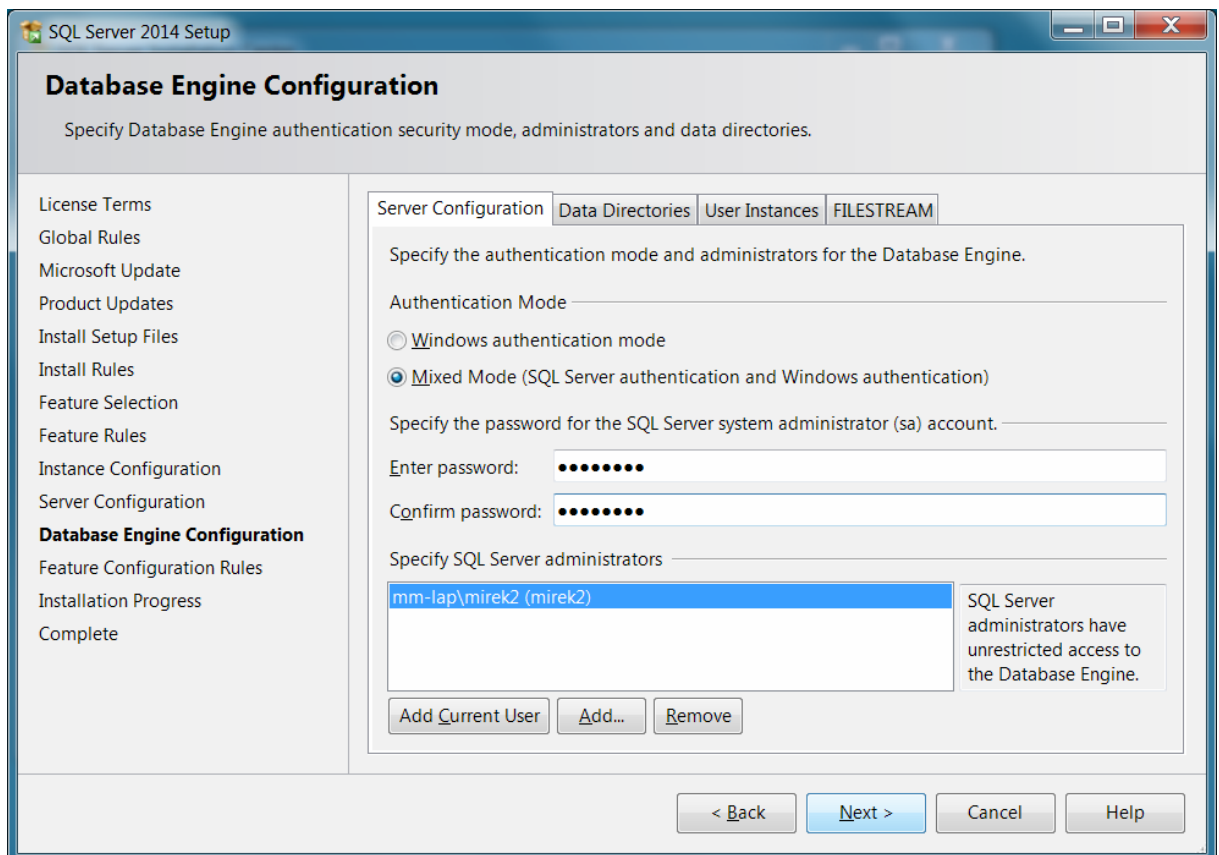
SQL Server 2014 Setup

Database Engine Configuration

Specify Database Engine authentication security mode, administrators and data directories.

License Terms
Global Rules
Microsoft Update
Product Updates
Install Setup Files
Install Rules
Feature Selection
Feature Rules
Instance Configuration
Server Configuration
Database Engine Configuration
Feature Configuration Rules
Installation Progress
Complete

Server Configuration | Data Directories | User Instances | FILESTREAM

Specify the authentication mode and administrators for the Database Engine.

Authentication Mode

Windows authentication mode

Mixed Mode (SQL Server authentication and Windows authentication)

Specify the password for the SQL Server system administrator (sa) account.

Enter password: ••••••••

Confirm password: ••••••••

Specify SQL Server administrators

mm-lap\mirek2 (mirek2)

SQL Server administrators have unrestricted access to the Database Engine.

Add Current User | Add... | Remove

< Back | Next > | Cancel | Help